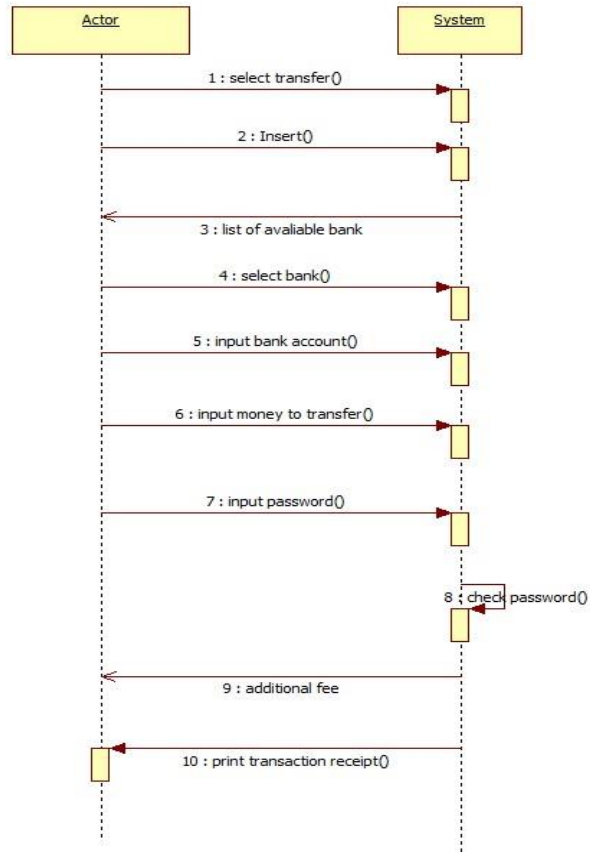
Actor

System

1 : select transfer()

2 : Insert()

3 : list of avaliable bank

4 : select bank()

5 : input bank account()

6 : input money to transfer()

7 : input password()

8 : check password()

9 : additional fee

10 : print transaction receipt()